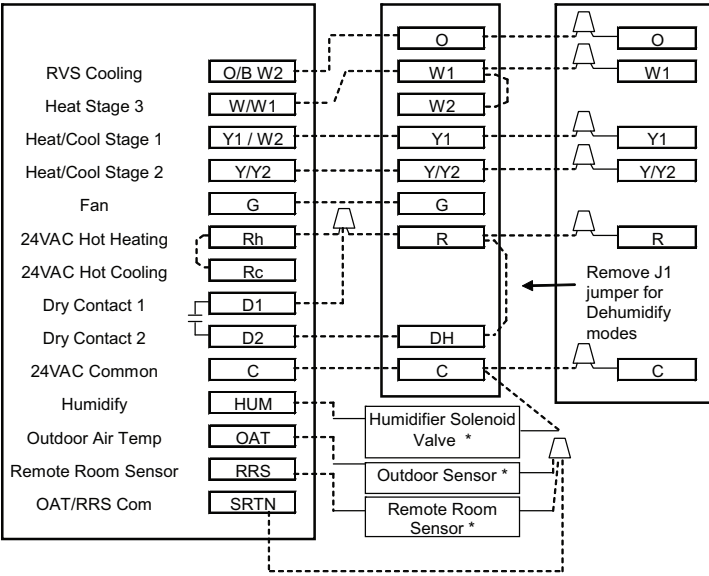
RVS Cooling
O/B W2
Heat Stage 3
W/W1
Heat/Cool Stage 1
Y1 / W2
Heat/Cool Stage 2
Y/Y2
Fan
G
24VAC Hot Heating
Rh
24VAC Hot Cooling
Rc
Dry Contact 1
D1
Dry Contact 2
D2
24VAC Common
C
Humidify
HUM
Outdoor Air Temp
OAT
Remote Room Sensor
RRS
OAT/RRS Com
SRTN

O
W1
W2
Y1
Y/Y2
G
R
DH
C

O
W1
Y1
Y/Y2
R
C

Remove J1 jumper for Dehumidify modes

Humidifier Solenoid Valve *
Outdoor Sensor *
Remote Room Sensor *